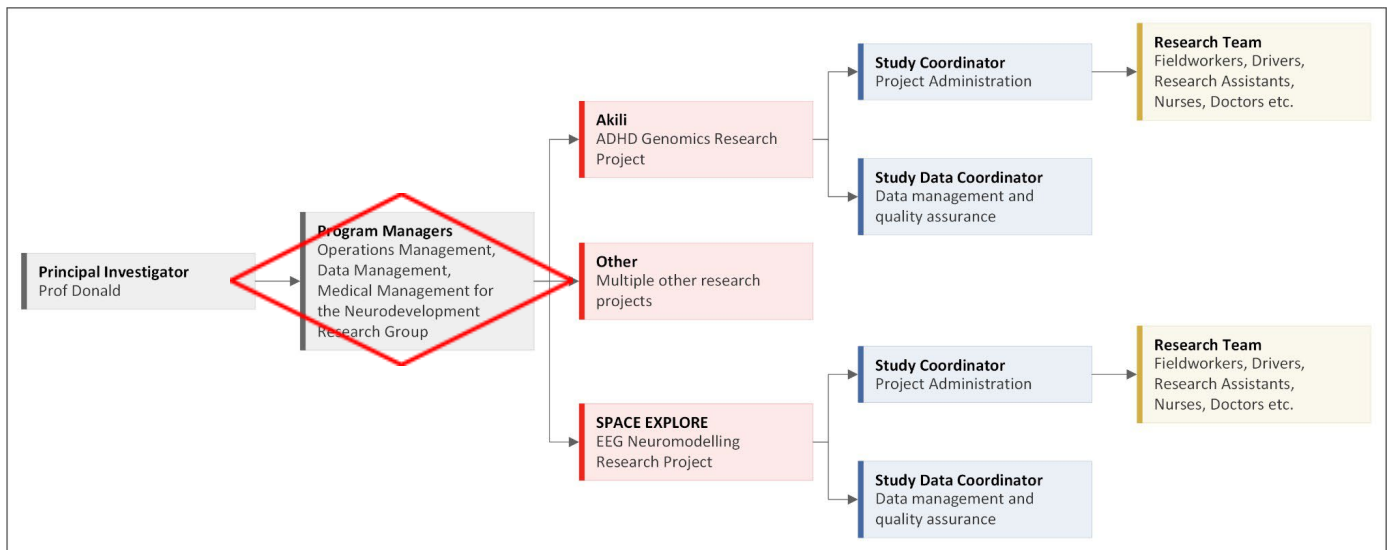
Principal Investigator
Prof Donald

Program Managers
Operations Management, Data Management, Medical Management for the Neurodevelopment Research Group

Akili
ADHD Genomics Research Project

Other
Multiple other research projects

SPACE EXPLORE
EEG Neuromodelling Research Project

Study Coordinator
Project Administration

Study Data Coordinator
Data management and quality assurance

Research Team
Fieldworkers, Drivers, Research Assistants, Nurses, Doctors etc.

Study Coordinator
Project Administration

Study Data Coordinator
Data management and quality assurance

Research Team
Fieldworkers, Drivers, Research Assistants, Nurses, Doctors etc.